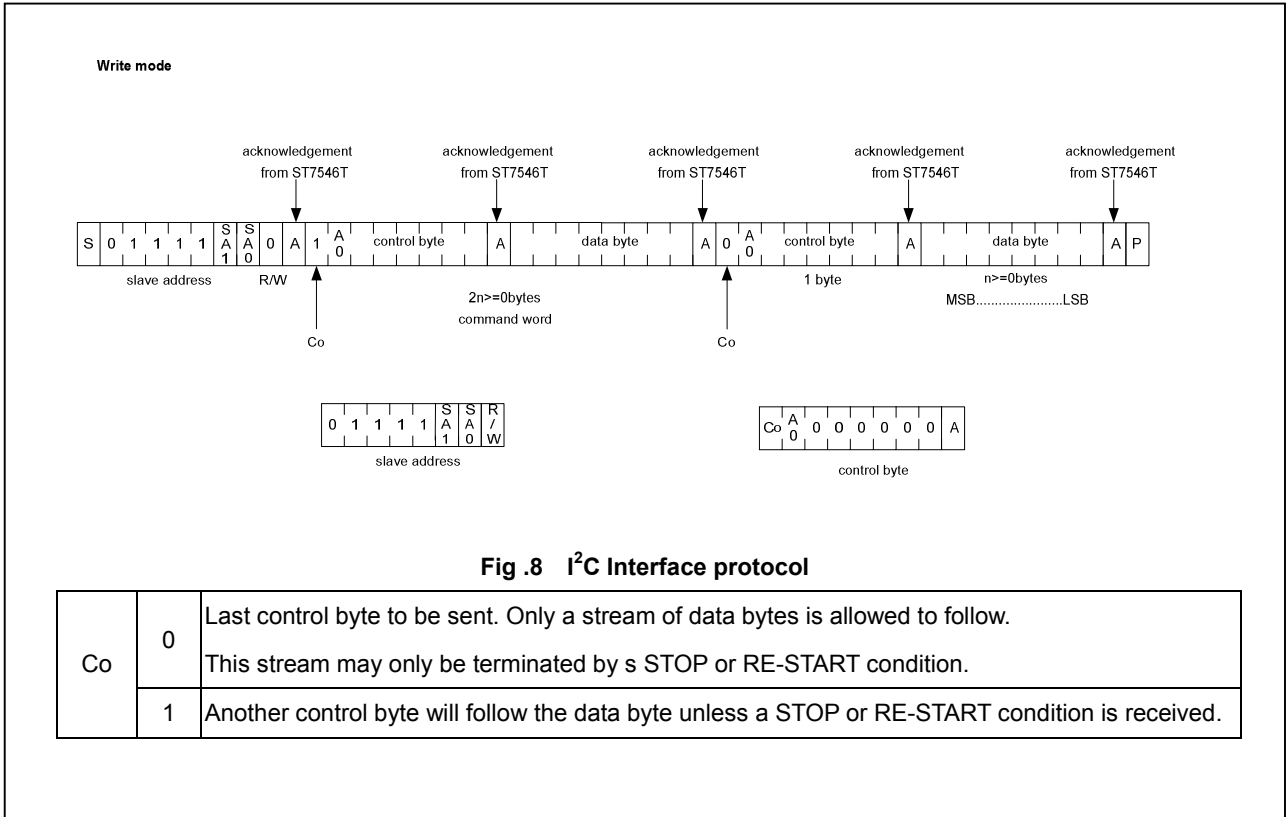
Write mode

acknowledgement from ST7546T

acknowledgement from ST7546T

acknowledgement from ST7546T

acknowledgement from ST7546T

acknowledgement from ST7546T

S 0 1 1 1 1 SA1 SA0 0 A 1 A0 control byte A data byte A 0 A0 control byte A data byte A P

slave address R/W

2n>=0bytes
command word

1 byte

n>=0bytes
MSB......................LSB

Co

Co

0 1 1 1 1 SA1 SA0 R/W
slave address

Co A0 0 0 0 0 0 0 A
control byte

**Fig .8 I$^2$C Interface protocol**

<table>
<tr><td rowspan="2">Co</td><td>0</td><td>Last control byte to be sent. Only a stream of data bytes is allowed to follow.<br>This stream may only be terminated by s STOP or RE-START condition.</td></tr>
<tr><td>1</td><td>Another control byte will follow the data byte unless a STOP or RE-START condition is received.</td></tr>
</table>